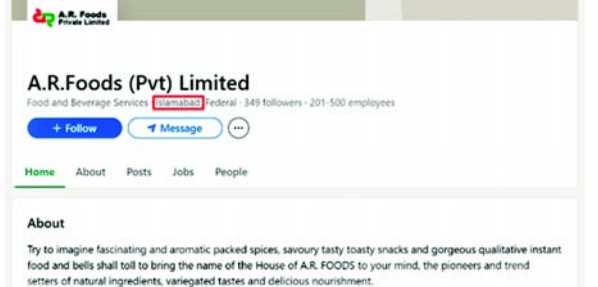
A.R. Foods Private Limited

A.R.Foods (Pvt) Limited

Food and Beverage Services · Islamabad Federal · 349 followers · 201-500 employees

+ Follow

Message

Home About Posts Jobs People

About

Try to imagine fascinating and aromatic packed spices, savoury tasty toasty snacks and gorgeous qualitative instant food and bells shall toll to bring the name of the House of A.R. FOODS to your mind, the pioneers and trend setters of natural ingredients, variegated tastes and delicious nourishment.